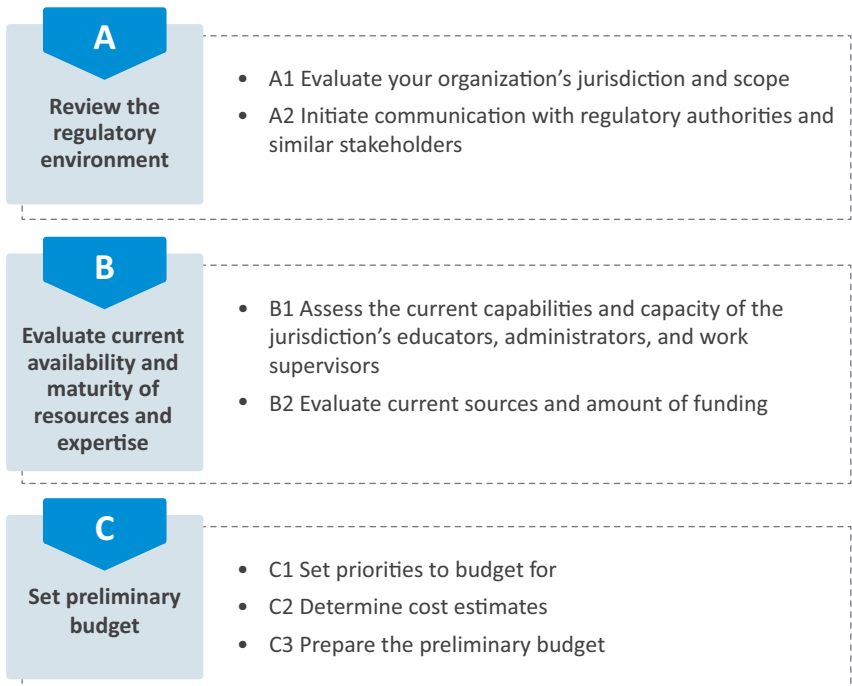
A

Review the regulatory environment

- A1 Evaluate your organization’s jurisdiction and scope
- A2 Initiate communication with regulatory authorities and similar stakeholders

B

Evaluate current availability and maturity of resources and expertise

- B1 Assess the current capabilities and capacity of the jurisdiction’s educators, administrators, and work supervisors
- B2 Evaluate current sources and amount of funding

C

Set preliminary budget

- C1 Set priorities to budget for
- C2 Determine cost estimates
- C3 Prepare the preliminary budget